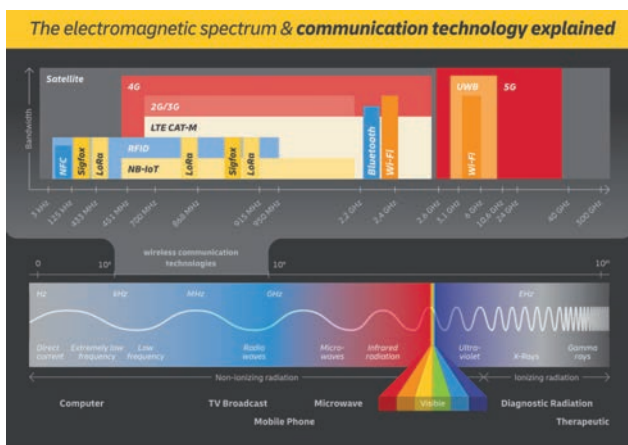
The electromagnetic spectrum & communication technology explained

Satellite
4G
2G/3G
LTE CAT-M
RFID
NB-IoT
NFC
Sigfox
LoRa
LoRa
Sigfox
LoRa
Bluetooth
Wi-Fi
UWB
Wi-Fi
5G
Bandwidth

3 kHz
125 kHz
433 MHz
451 MHz
700 MHz
868 MHz
915 MHz
950 MHz
2.2 GHz
2.4 GHz
2.6 GHz
3.1 GHz
6 GHz
10.6 GHz
24 GHz
40 GHz
300 GHz

wireless communication technologies
0
$10^{4}$
$10^{9}$
$10^{24}$

Hz
kHz
MHz
GHz
EHz

Direct current
Extremely low frequency
Low frequency
Radio waves
Micro-waves
Infrared radiation
Ultra-violet
X-Rays
Gamma rays

Non-ionizing radiation
Ionizing radiation

Computer
TV Broadcast
Mobile Phone
Microwave
Visible
Diagnostic Radiation
Therapeutic